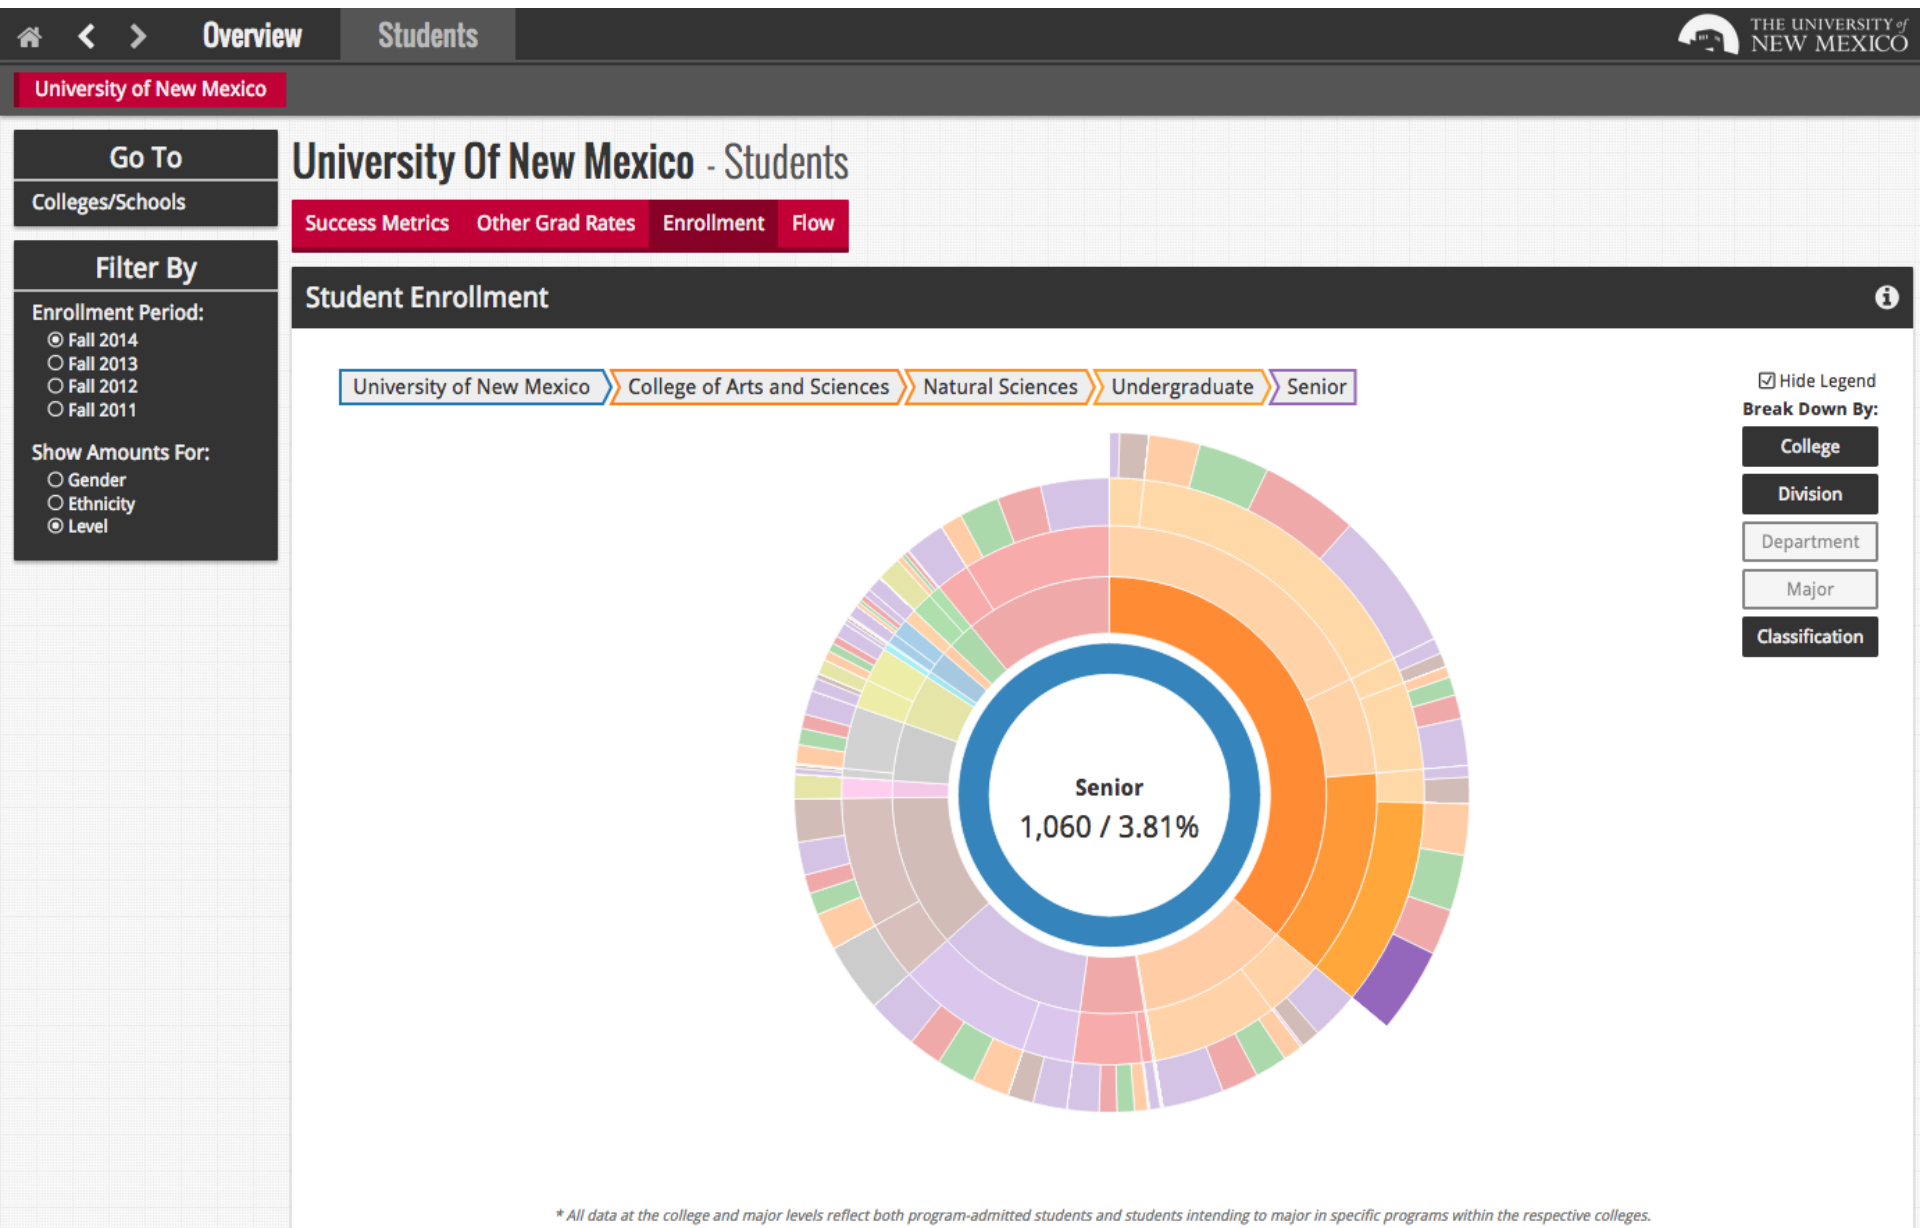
Overview Students

THE UNIVERSITY of NEW MEXICO

University of New Mexico

Go To

Colleges/Schools

Filter By

Enrollment Period:

Fall 2014
Fall 2013
Fall 2012
Fall 2011

Show Amounts For:

Gender
Ethnicity
Level

University Of New Mexico - Students

Success Metrics Other Grad Rates Enrollment Flow

Student Enrollment

University of New Mexico College of Arts and Sciences Natural Sciences Undergraduate Senior

Hide Legend

Break Down By:

College
Division
Department
Major
Classification

Senior
1,060 / 3.81%

* All data at the college and major levels reflect both program-admitted students and students intending to major in specific programs within the respective colleges.